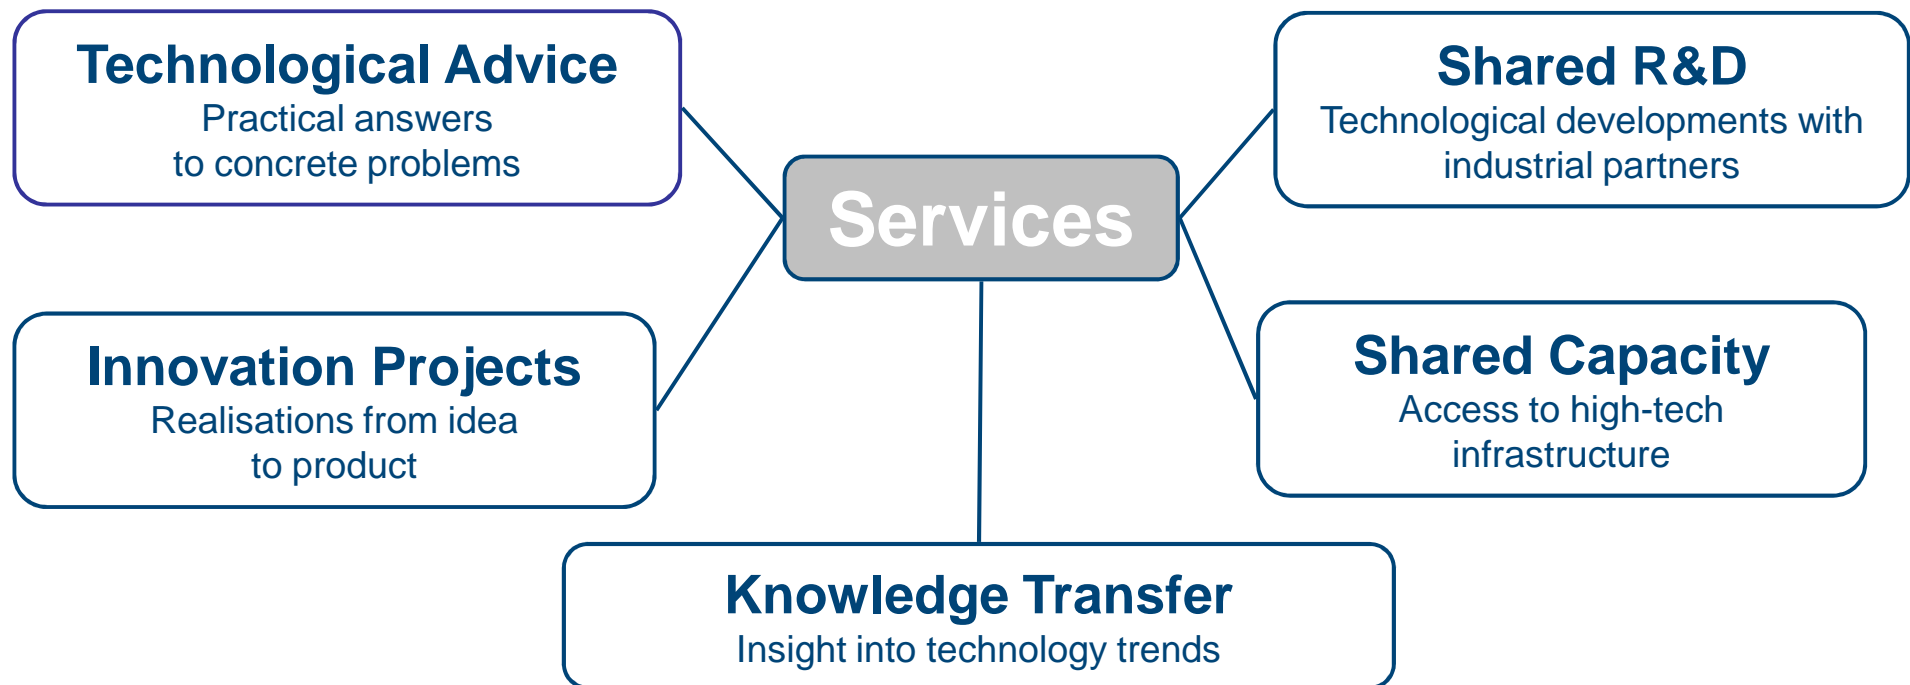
Technological Advice
Practical answers to concrete problems

Shared R&D
Technological developments with industrial partners

Services

Innovation Projects
Realisations from idea to product

Shared Capacity
Access to high-tech infrastructure

Knowledge Transfer
Insight into technology trends